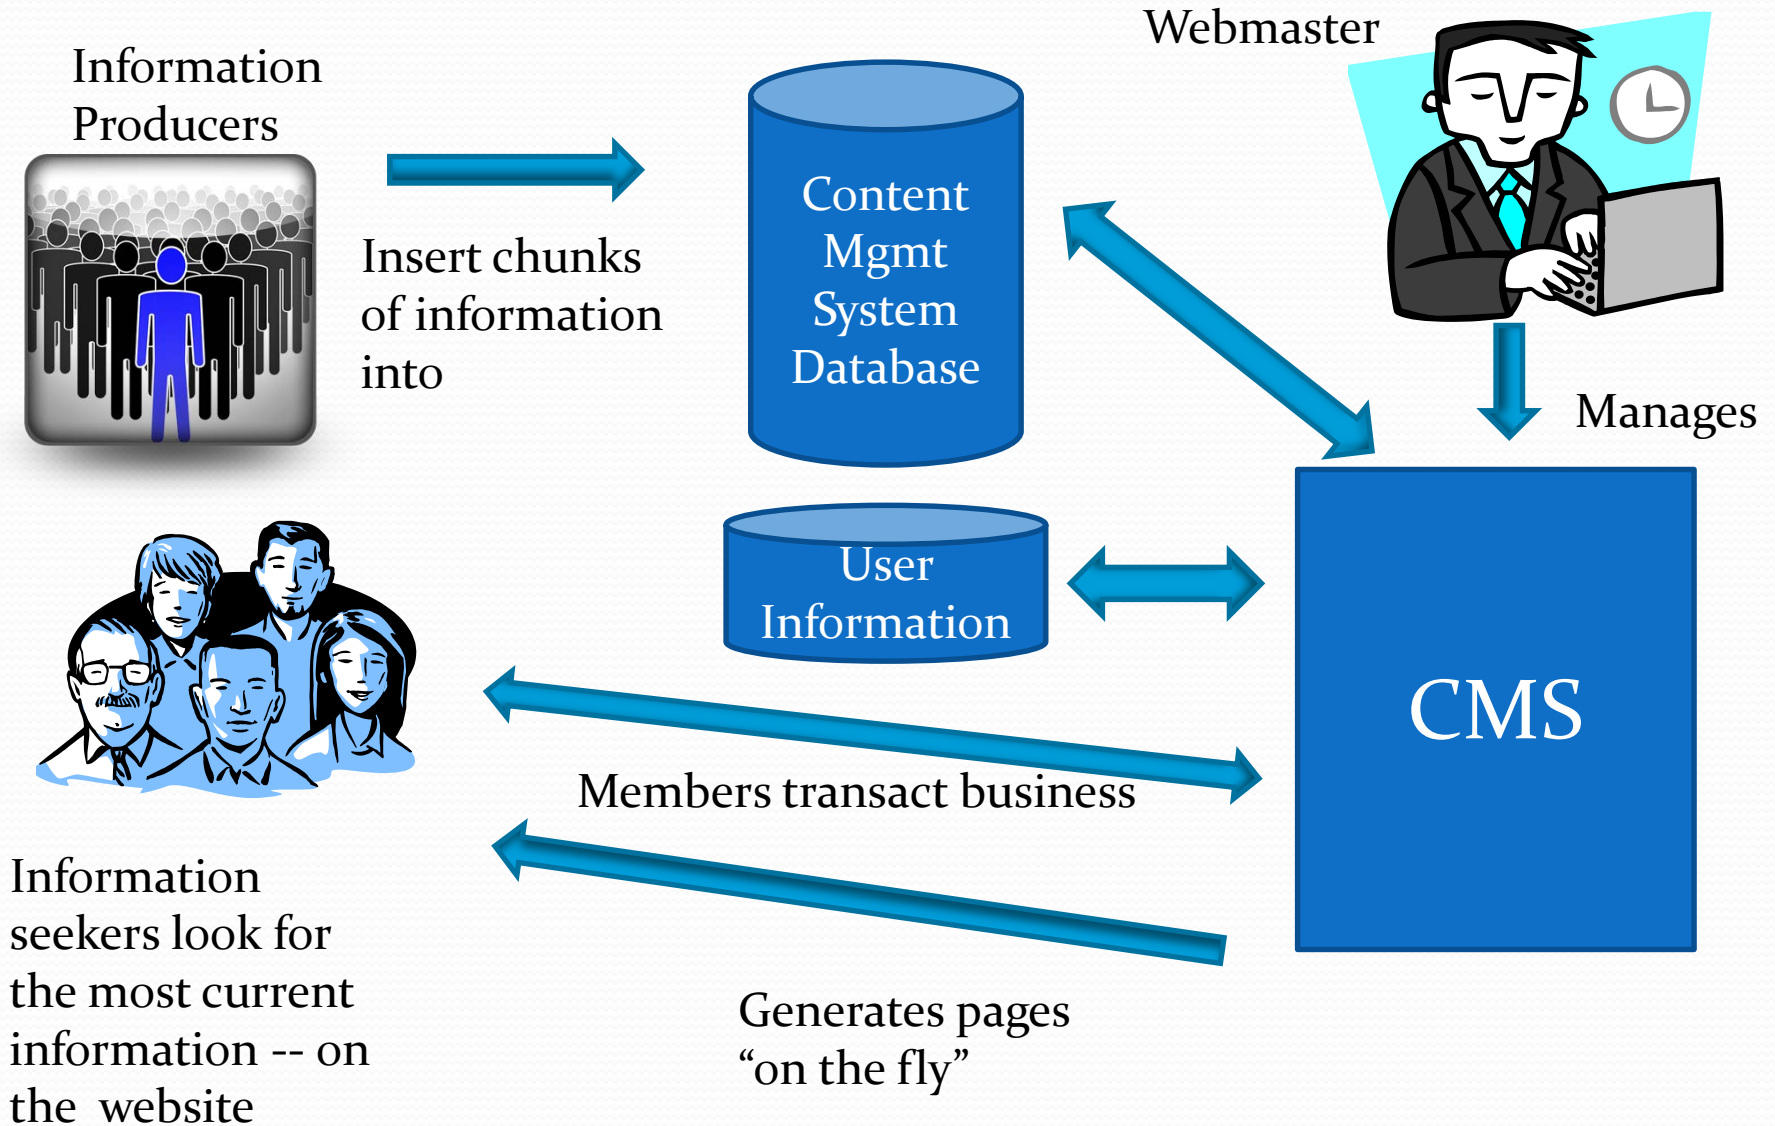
Information Producers

Insert chunks of information into

Content Mgmt System Database

Webmaster

Manages

User Information

CMS

Members transact business

Information seekers look for the most current information -- on the website

Generates pages “on the fly”